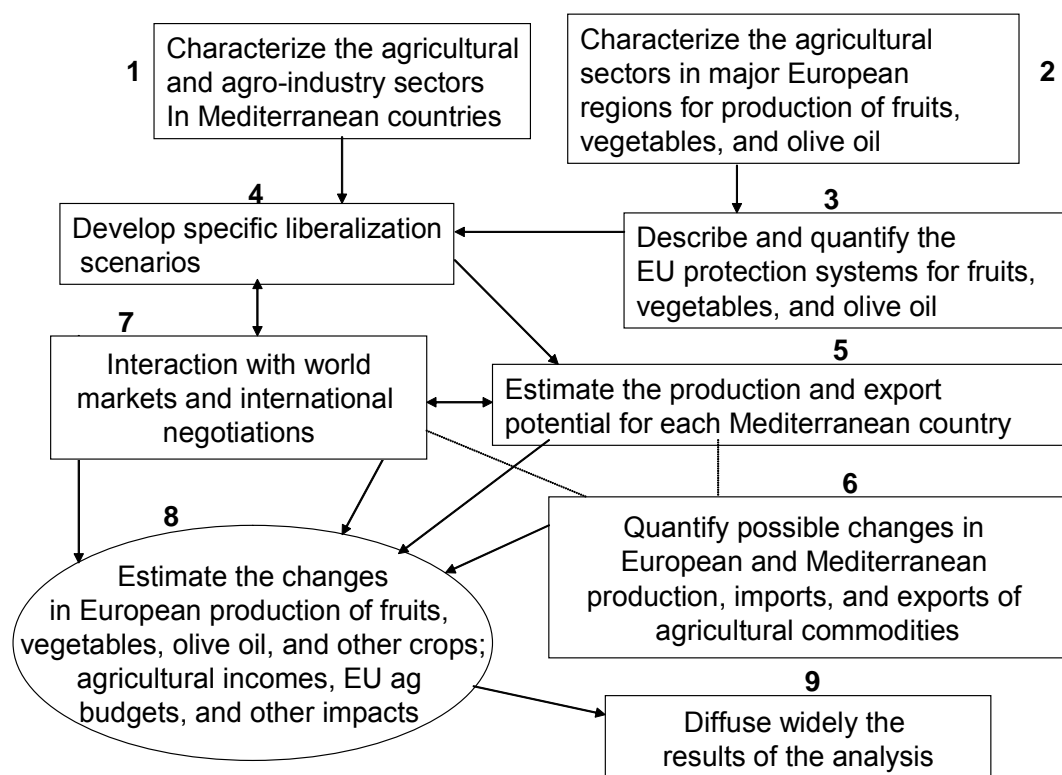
1
Characterize the agricultural and agro-industry sectors In Mediterranean countries

Characterize the agricultural sectors in major European regions for production of fruits, vegetables, and olive oil
2

4
Develop specific liberalization scenarios

3
Describe and quantify the EU protection systems for fruits, vegetables, and olive oil

7
Interaction with world markets and international negotiations

5
Estimate the production and export potential for each Mediterranean country

6
Quantify possible changes in European and Mediterranean production, imports, and exports of agricultural commodities

8
Estimate the changes in European production of fruits, vegetables, olive oil, and other crops; agricultural incomes, EU ag budgets, and other impacts

9
Diffuse widely the results of the analysis